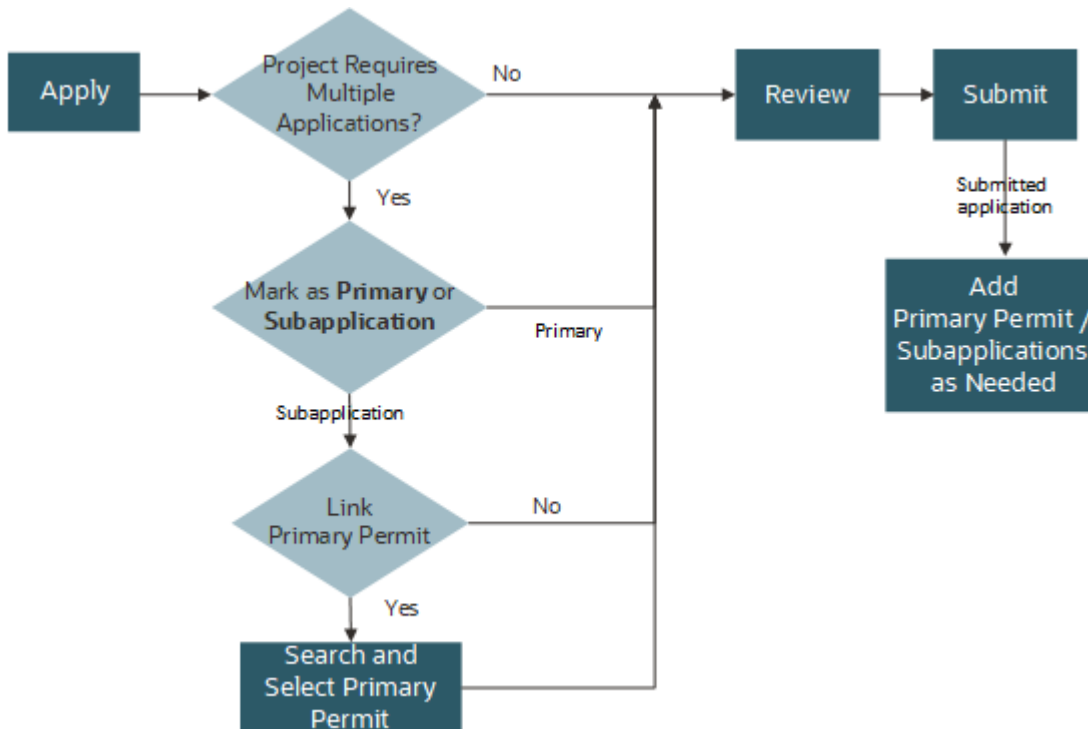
Apply

Project Requires Multiple Applications?

No

Review

Submit

Yes

Submitted application

Mark as **Primary** or **Subapplication**

Primary

Add Primary Permit / Subapplications as Needed

Subapplication

Link Primary Permit

No

Yes

Search and Select Primary Permit